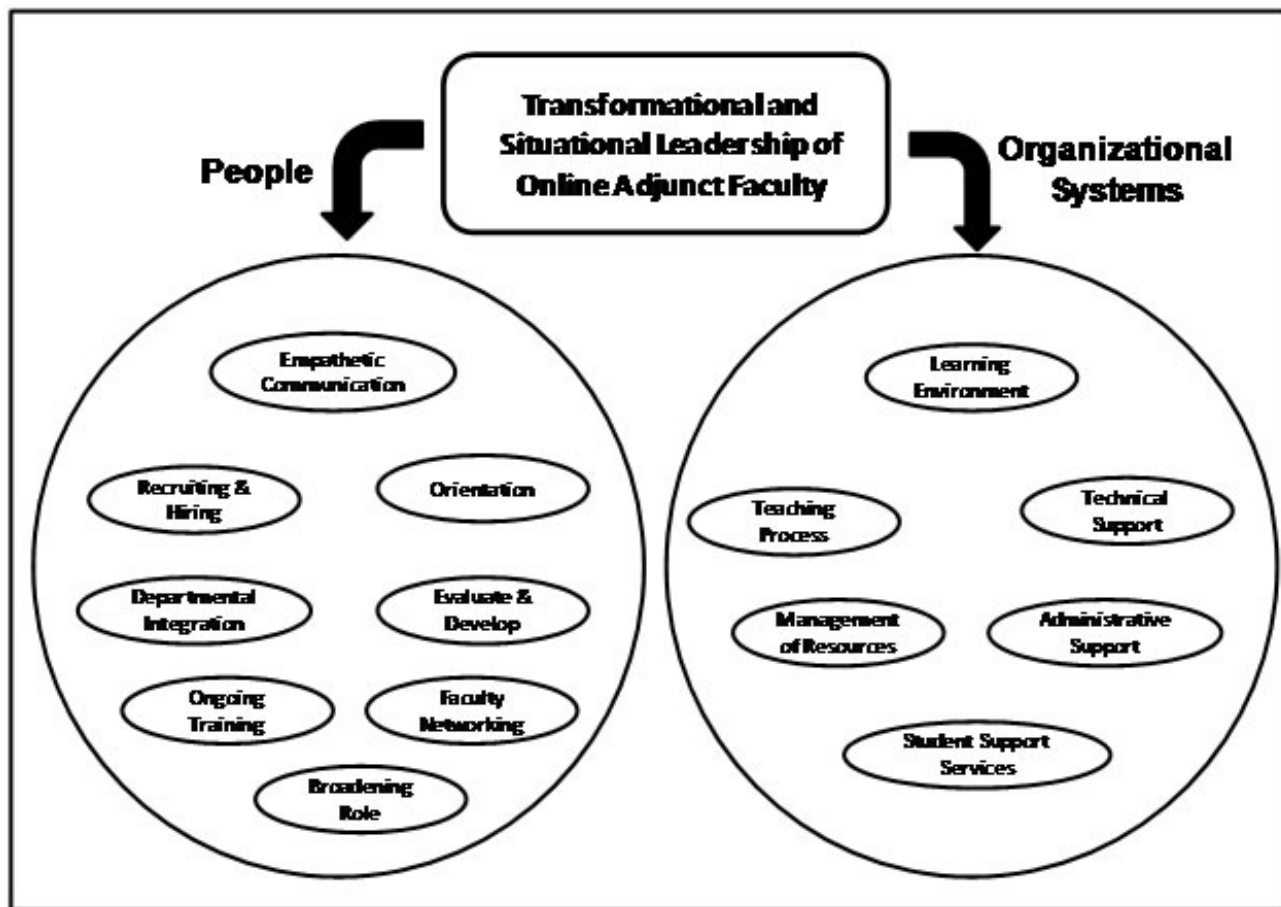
Transformational and Situational Leadership of Online Adjunct Faculty

People

Organizational Systems

Empathetic Communication

Recruiting & Hiring

Orientation

Departmental Integration

Evaluate & Develop

Ongoing Training

Faculty Networking

Broadening Role

Learning Environment

Teaching Process

Technical Support

Management of Resources

Administrative Support

Student Support Services